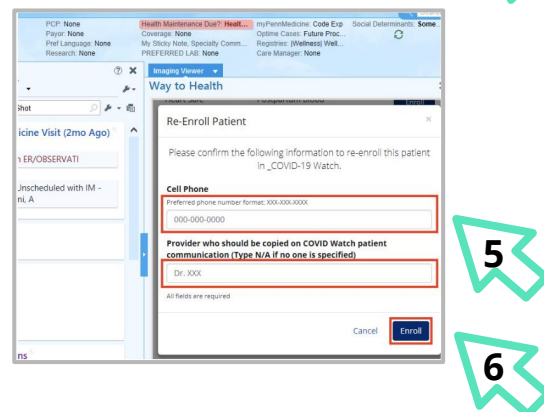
PCP: None
Payor: None
Pref Language: None
Research: None

Health Maintenance Due?: Healt...
Coverage: None
My Sticky Note, Specialty Comm...
PREFERRED LAB: None

myPennMedicine: Code Exp
Optime Cases: Future Proc...
Registries: |Wellness| Well...
Care Manager: None

Social Determinants: Some

Shot

icine Visit (2mo Ago)

n ER/OBSERVATI

Unscheduled with IM -
ni, A

ns

Imaging Viewer

Way to Health

Re-Enroll Patient

Please confirm the following information to re-enroll this patient in _COVID-19 Watch.

Cell Phone

Preferred phone number format: XXX-XXX-XXXX

000-000-0000

Provider who should be copied on COVID Watch patient communication (Type N/A if no one is specified)

Dr. XXX

All fields are required

Cancel

Enroll

5

6